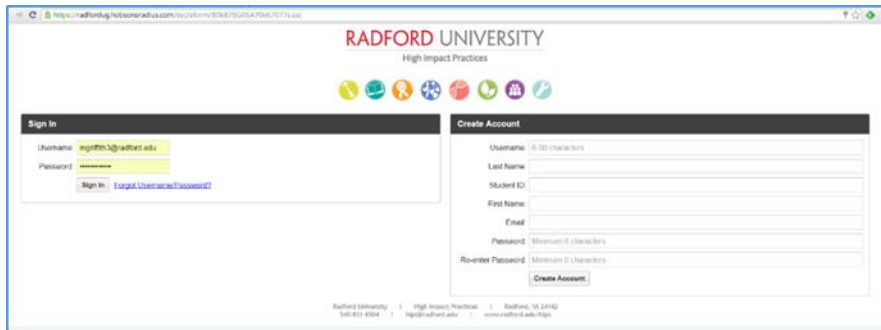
https://radfordug.hobsonsradius.com/ssc/aform/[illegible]

RADFORD UNIVERSITY
High Impact Practices

Sign In

Username mgriffith3@radford.edu
Password ••••••••••
Sign In Forgot Username/Password?

Create Account

Username 6-50 characters
Last Name
Student ID
First Name
Email
Password Minimum 6 characters
Re-enter Password Minimum 6 characters
Create Account

Radford University | High Impact Practices | Radford, VA 24142
540-831-4504 | hips@radford.edu | www.radford.edu/hips